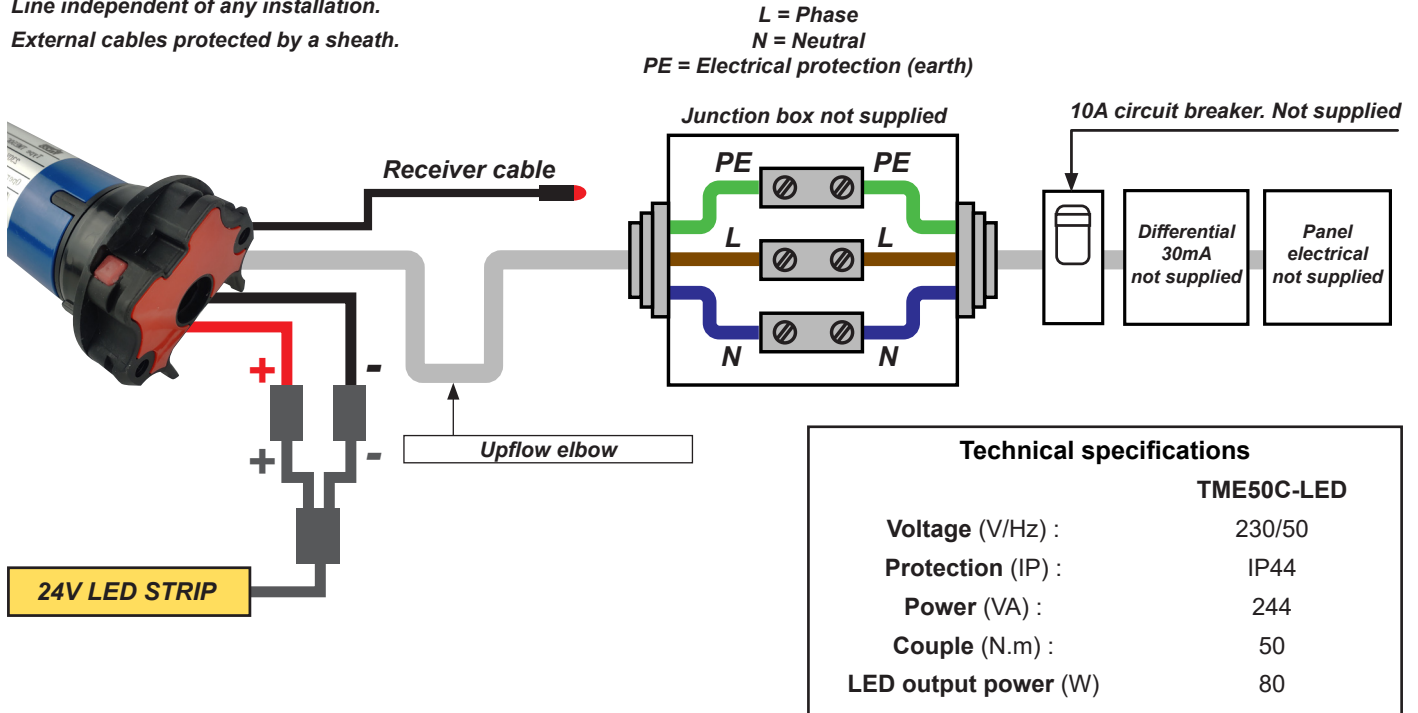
Line independent of any installation.
External cables protected by a sheath.

L = Phase
N = Neutral
PE = Electrical protection (earth)

Junction box not supplied

10A circuit breaker. Not supplied

Receiver cable

PE PE
L L
N N

Differential 30mA not supplied

Panel electrical not supplied

+ -
+ -

Upflow elbow

24V LED STRIP

Technical specifications

| | TME50C-LED |
|---|---|
| Voltage (V/Hz) : | 230/50 |
| Protection (IP) : | IP44 |
| Power (VA) : | 244 |
| Couple (N.m) : | 50 |
| LED output power (W) | 80 |